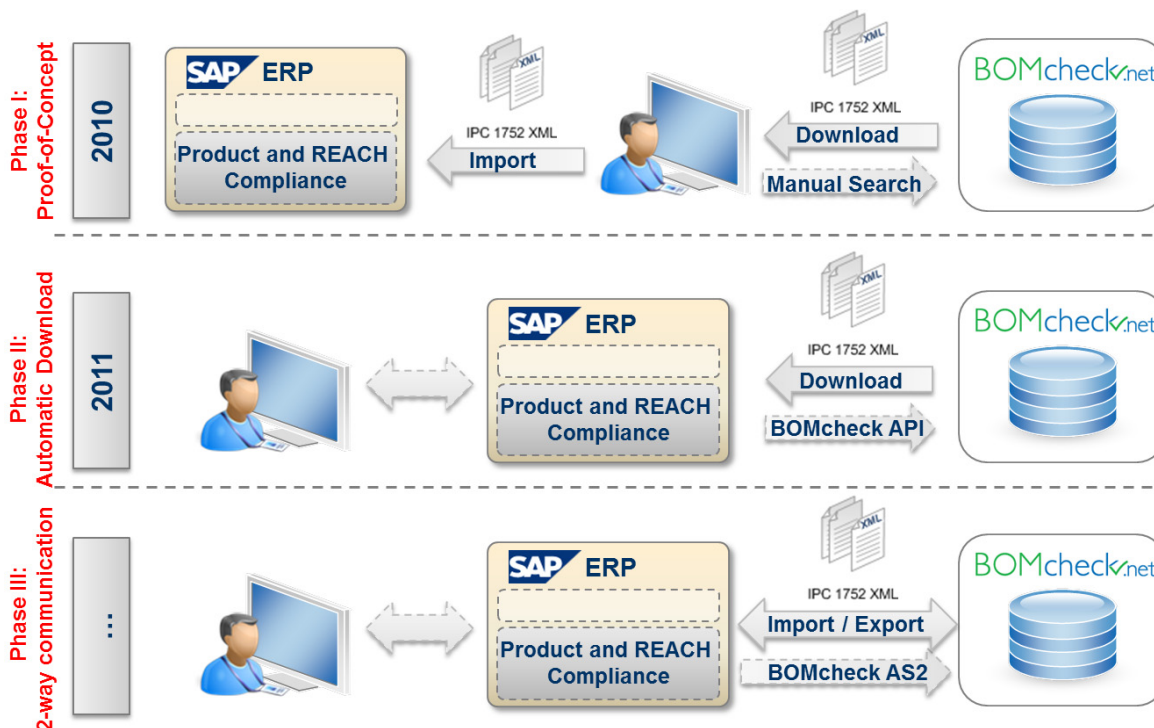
Phase I: Proof-of-Concept

2010

SAP ERP

Product and REACH Compliance

XML

IPC 1752 XML

Import

XML

IPC 1752 XML

Download

Manual Search

BOMcheck.net

Phase II: Automatic Download

2011

SAP ERP

Product and REACH Compliance

XML

IPC 1752 XML

Download

BOMcheck API

BOMcheck.net

Phase III: 2-way communication

...

SAP ERP

Product and REACH Compliance

XML

IPC 1752 XML

Import / Export

BOMcheck AS2

BOMcheck.net